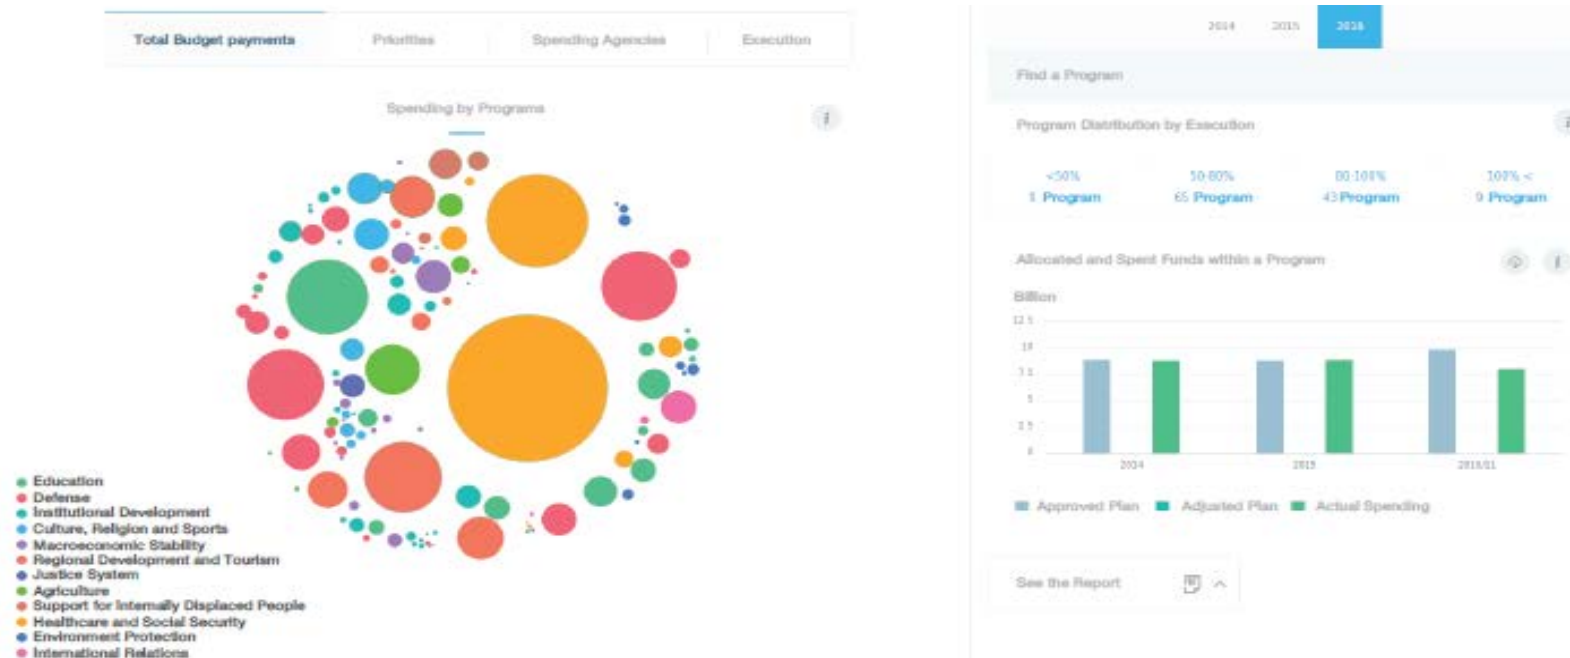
Total Budget payments
Priorities
Spending Agencies
Execution

Spending by Programs

i

Education
Defense
Institutional Development
Culture, Religion and Sports
Macroeconomic Stability
Regional Development and Tourism
Justice System
Agriculture
Support for Internally Displaced People
Healthcare and Social Security
Environment Protection
International Relations

2014
2015
2016

Find a Program

Program Distribution by Execution

i

<50%
1 Program

50-80%
65 Program

80-100%
43 Program

100% <
9 Program

Allocated and Spent Funds within a Program

i

Billion

12.5
10
7.5
5
2.5
0

2014
2015
2016/01

Approved Plan
Adjusted Plan
Actual Spending

See the Report